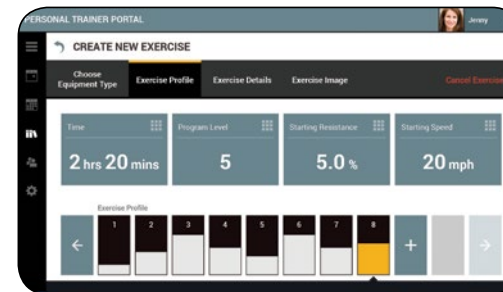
PERSONAL TRAINER PORTAL

Jenny

CREATE NEW EXERCISE

Choose Equipment Type

Exercise Profile

Exercise Details

Exercise Image

Cancel Exercise

Time

2 hrs 20 mins

Program Level

5

Starting Resistance

5.0 %

Starting Speed

20 mph

Exercise Profile

1

2

3

4

5

6

7

8

+